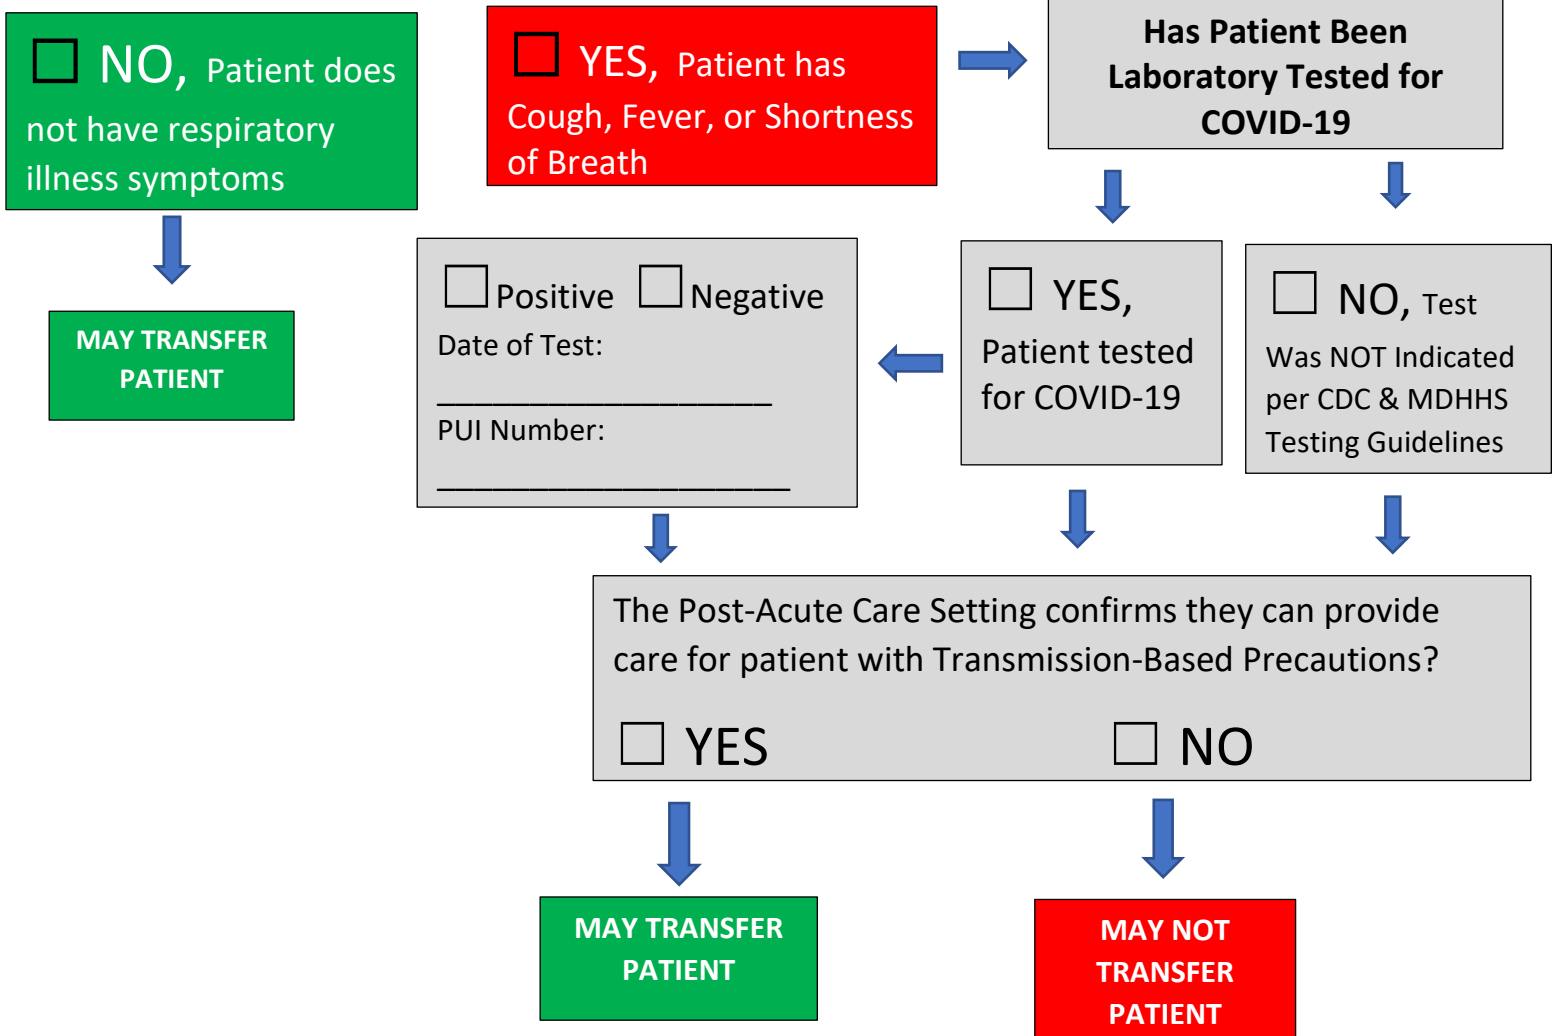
☐ NO, Patient does not have respiratory illness symptoms

MAY TRANSFER PATIENT

☐ YES, Patient has Cough, Fever, or Shortness of Breath

Has Patient Been Laboratory Tested for COVID-19

☐ Positive ☐ Negative
Date of Test:
____________________
PUI Number:
_____________________

☐ YES, Patient tested for COVID-19

☐ NO, Test Was NOT Indicated per CDC & MDHHS Testing Guidelines

The Post-Acute Care Setting confirms they can provide care for patient with Transmission-Based Precautions?

☐ YES ☐ NO

MAY TRANSFER PATIENT

MAY NOT TRANSFER PATIENT